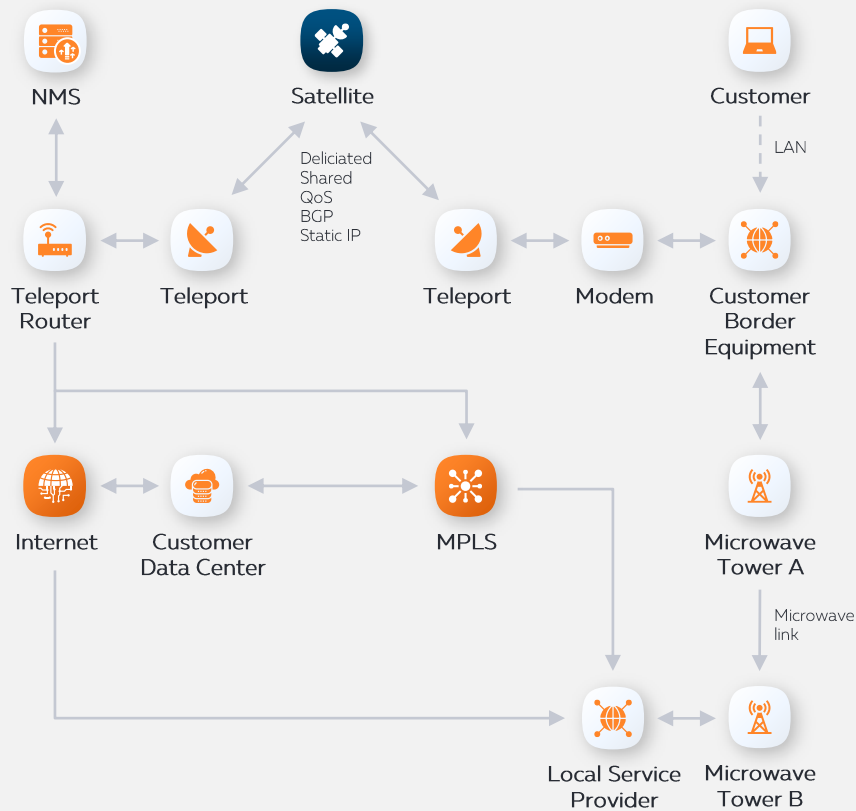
NMS

Satellite

Customer

Deliciated
Shared
QoS
BGP
Static IP

LAN

Teleport Router

Teleport

Teleport

Modem

Customer Border Equipment

Internet

Customer Data Center

MPLS

Microwave Tower A

Microwave link

Local Service Provider

Microwave Tower B